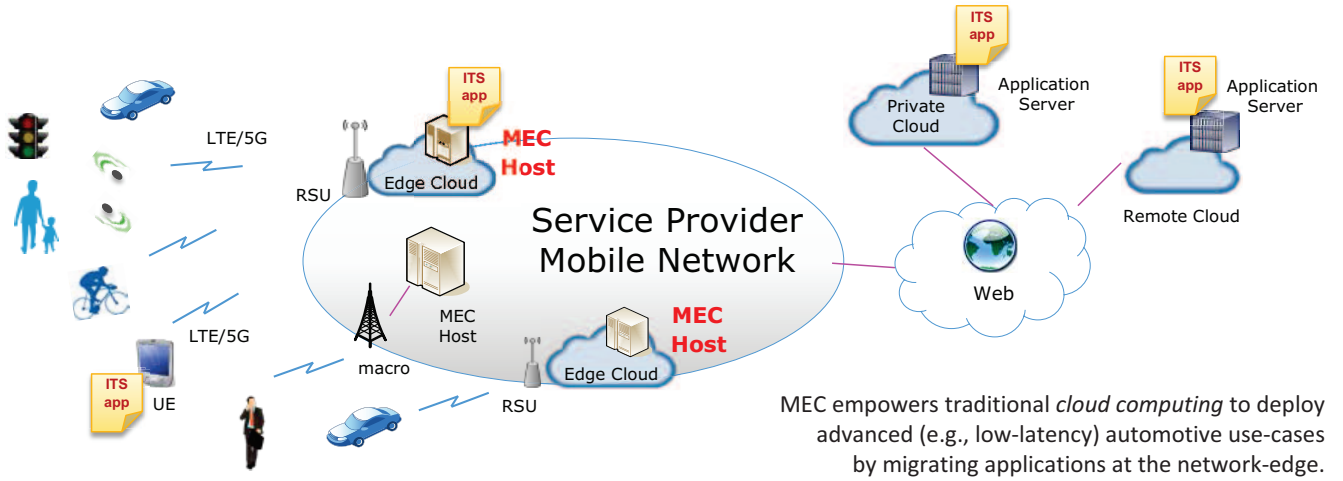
ITS app

ITS app

Application Server

ITS app

Application Server

Private Cloud

LTE/5G

MEC Host

Edge Cloud

RSU

Remote Cloud

Service Provider Mobile Network

Web

MEC Host

LTE/5G

macro

MEC Host

ITS app

UE

Edge Cloud

RSU

MEC empowers traditional *cloud computing* to deploy advanced (e.g., low-latency) automotive use-cases by migrating applications at the network-edge.